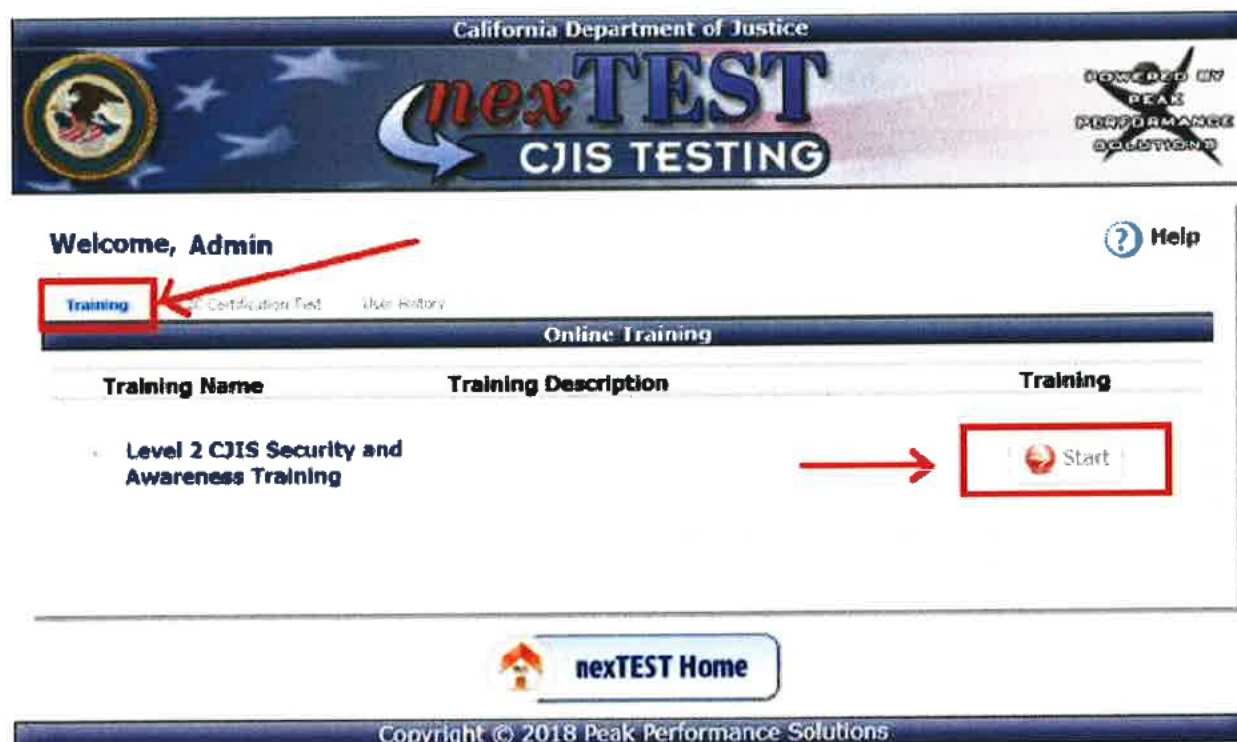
California Department of Justice

nexTEST

CJIS TESTING

POWERED BY PEAK PERFORMANCE SOLUTIONS

Welcome, Admin

Help

Training Certification Test User History

Online Training

| Training Name | Training Description | Training |
|---|---|---|
| Level 2 CJIS Security and Awareness Training | | Start |

nexTEST Home

Copyright © 2018 Peak Performance Solutions